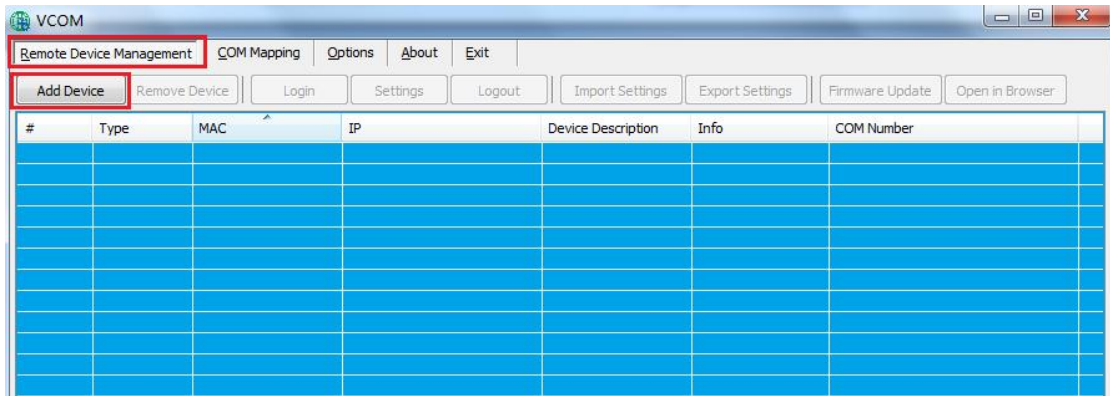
VCOM

Remote Device Management | COM Mapping | Options | About | Exit

Add Device | Remove Device | Login | Settings | Logout | Import Settings | Export Settings | Firmware Update | Open in Browser

| # | Type | MAC | IP | Device Description | Info | COM Number |
|---|---|---|---|---|---|---|